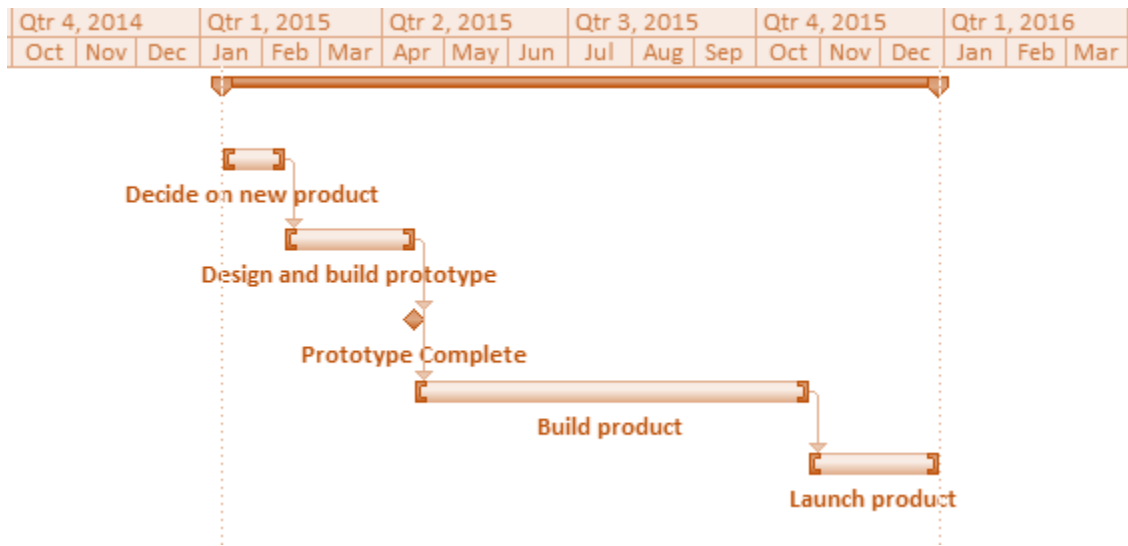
| Qtr 4, 2014 | | | Qtr 1, 2015 | | | Qtr 2, 2015 | | | Qtr 3, 2015 | | | Qtr 4, 2015 | | | Qtr 1, 2016 | | |
|---|---|---|---|---|---|---|---|---|---|---|---|---|---|---|---|---|---|
| Oct | Nov | Dec | Jan | Feb | Mar | Apr | May | Jun | Jul | Aug | Sep | Oct | Nov | Dec | Jan | Feb | Mar |

Decide on new product

Design and build prototype

Prototype Complete

Build product

Launch product